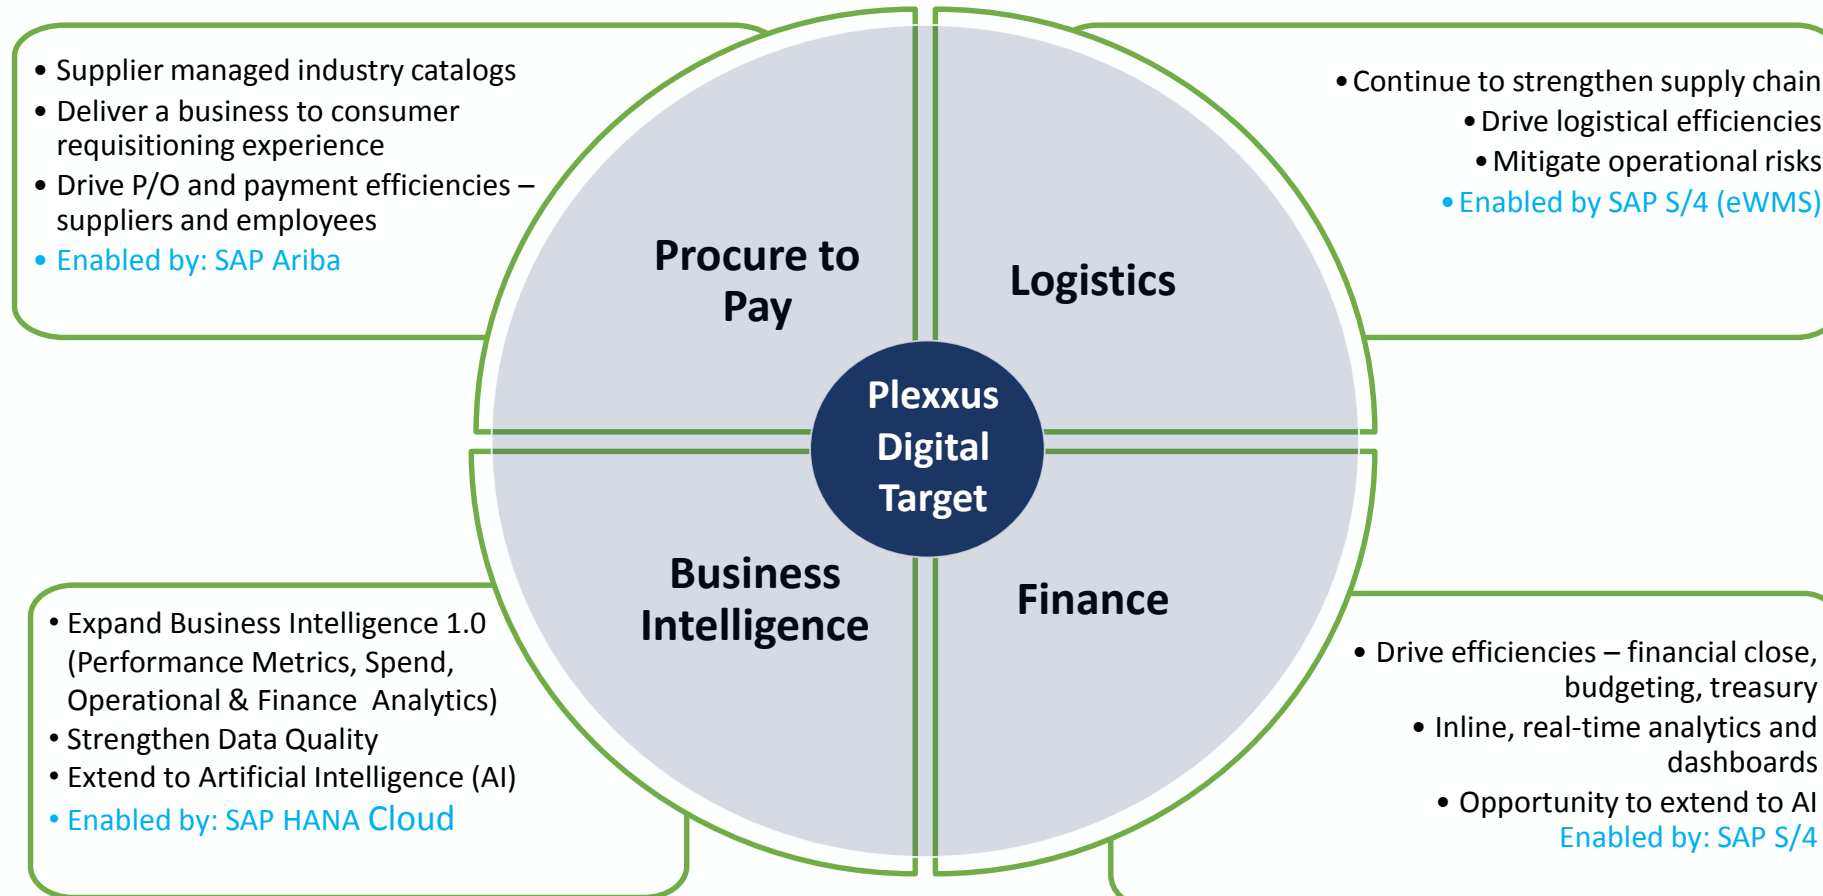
• Supplier managed industry catalogs
• Deliver a business to consumer requisitioning experience
• Drive P/O and payment efficiencies – suppliers and employees
• Enabled by: SAP Ariba

Procure to Pay

Logistics

• Continue to strengthen supply chain
• Drive logistical efficiencies
• Mitigate operational risks
• Enabled by SAP S/4 (eWMS)

Plexxus Digital Target

Business Intelligence

Finance

• Expand Business Intelligence 1.0 (Performance Metrics, Spend, Operational & Finance Analytics)
• Strengthen Data Quality
• Extend to Artificial Intelligence (AI)
• Enabled by: SAP HANA Cloud

• Drive efficiencies – financial close, budgeting, treasury
• Inline, real-time analytics and dashboards
• Opportunity to extend to AI
Enabled by: SAP S/4